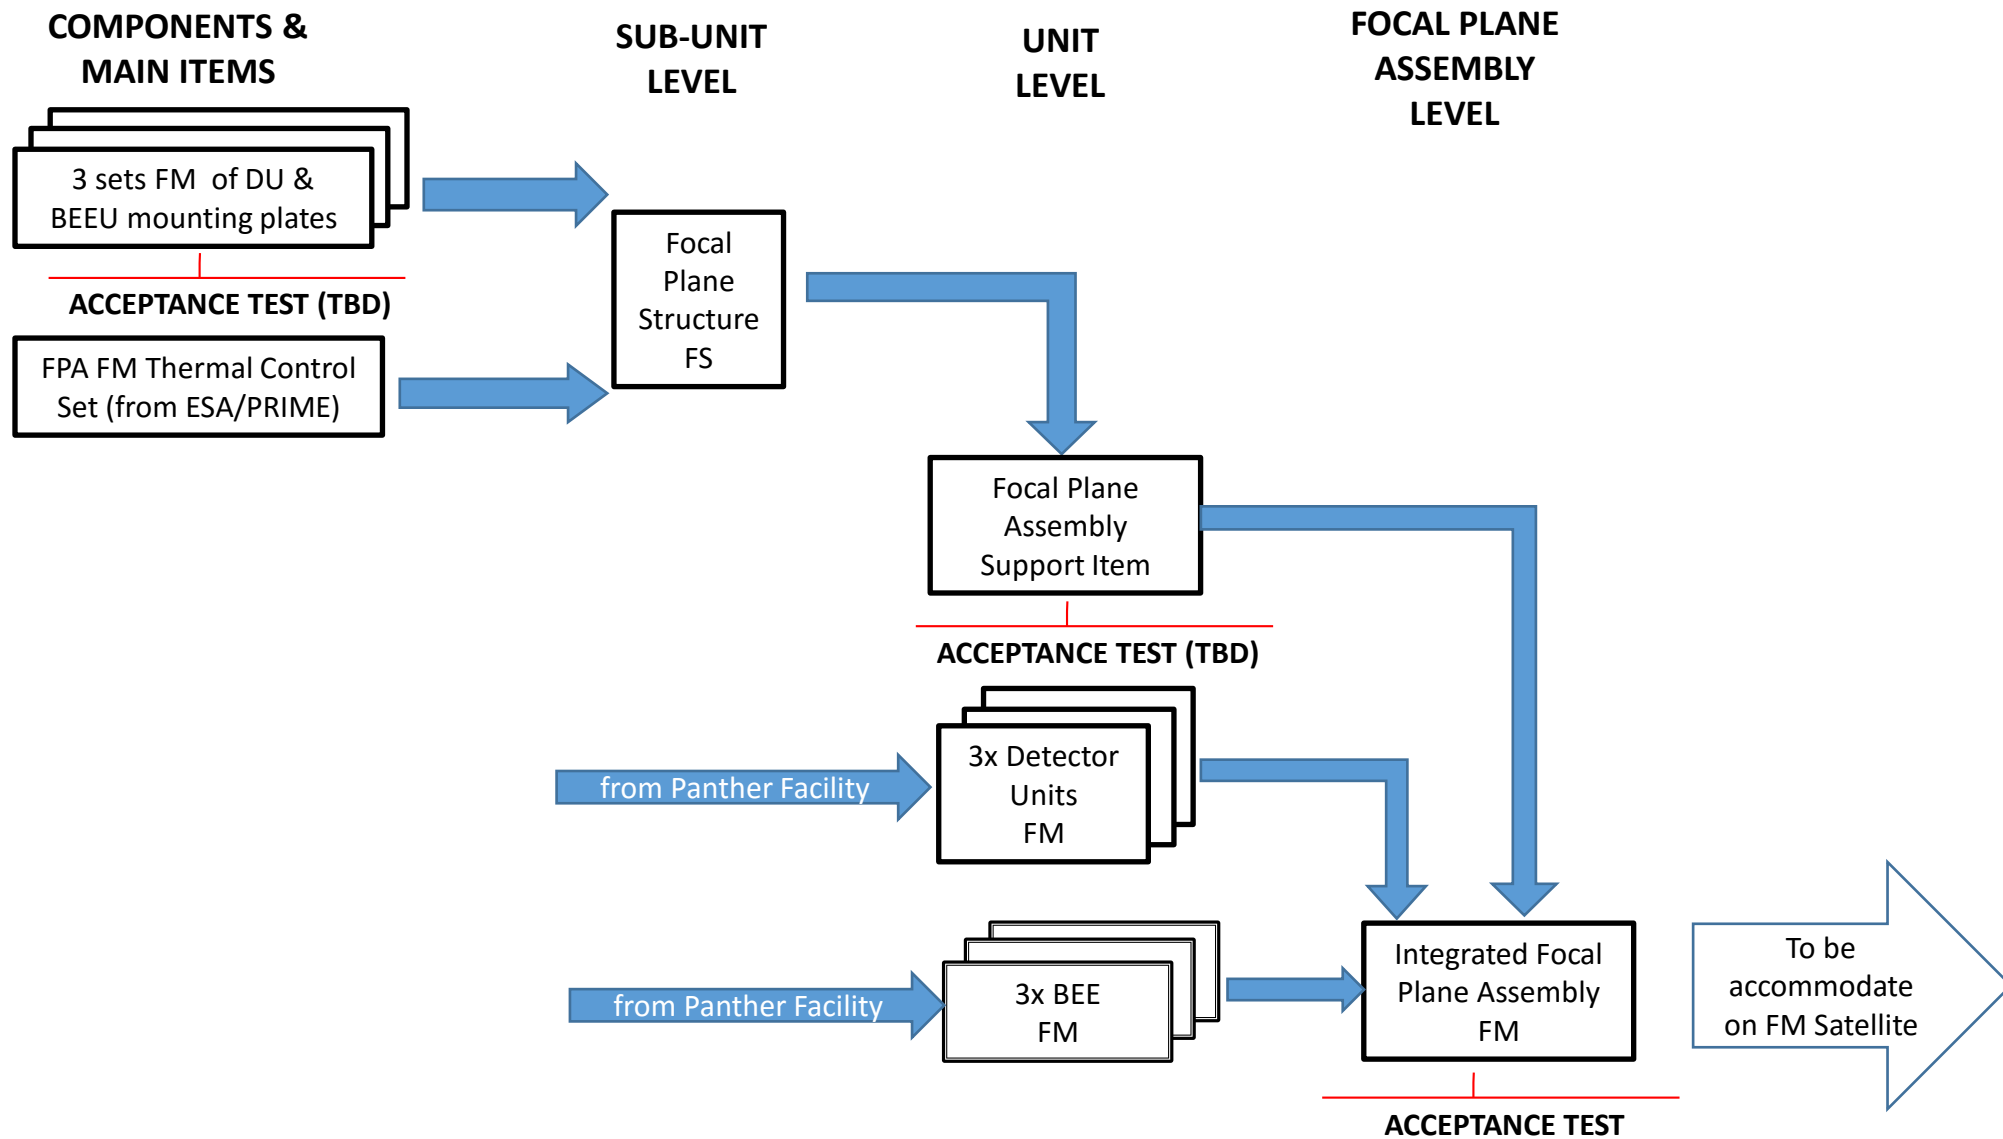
COMPONENTS & MAIN ITEMS

SUB-UNIT LEVEL

UNIT LEVEL

FOCAL PLANE ASSEMBLY LEVEL

3 sets FM of DU & BEEU mounting plates

ACCEPTANCE TEST (TBD)

FPA FM Thermal Control Set (from ESA/PRIME)

Focal Plane Structure FS

Focal Plane Assembly Support Item

ACCEPTANCE TEST (TBD)

from Panther Facility

3x Detector Units FM

from Panther Facility

3x BEE FM

Integrated Focal Plane Assembly FM

To be accommodate on FM Satellite

ACCEPTANCE TEST